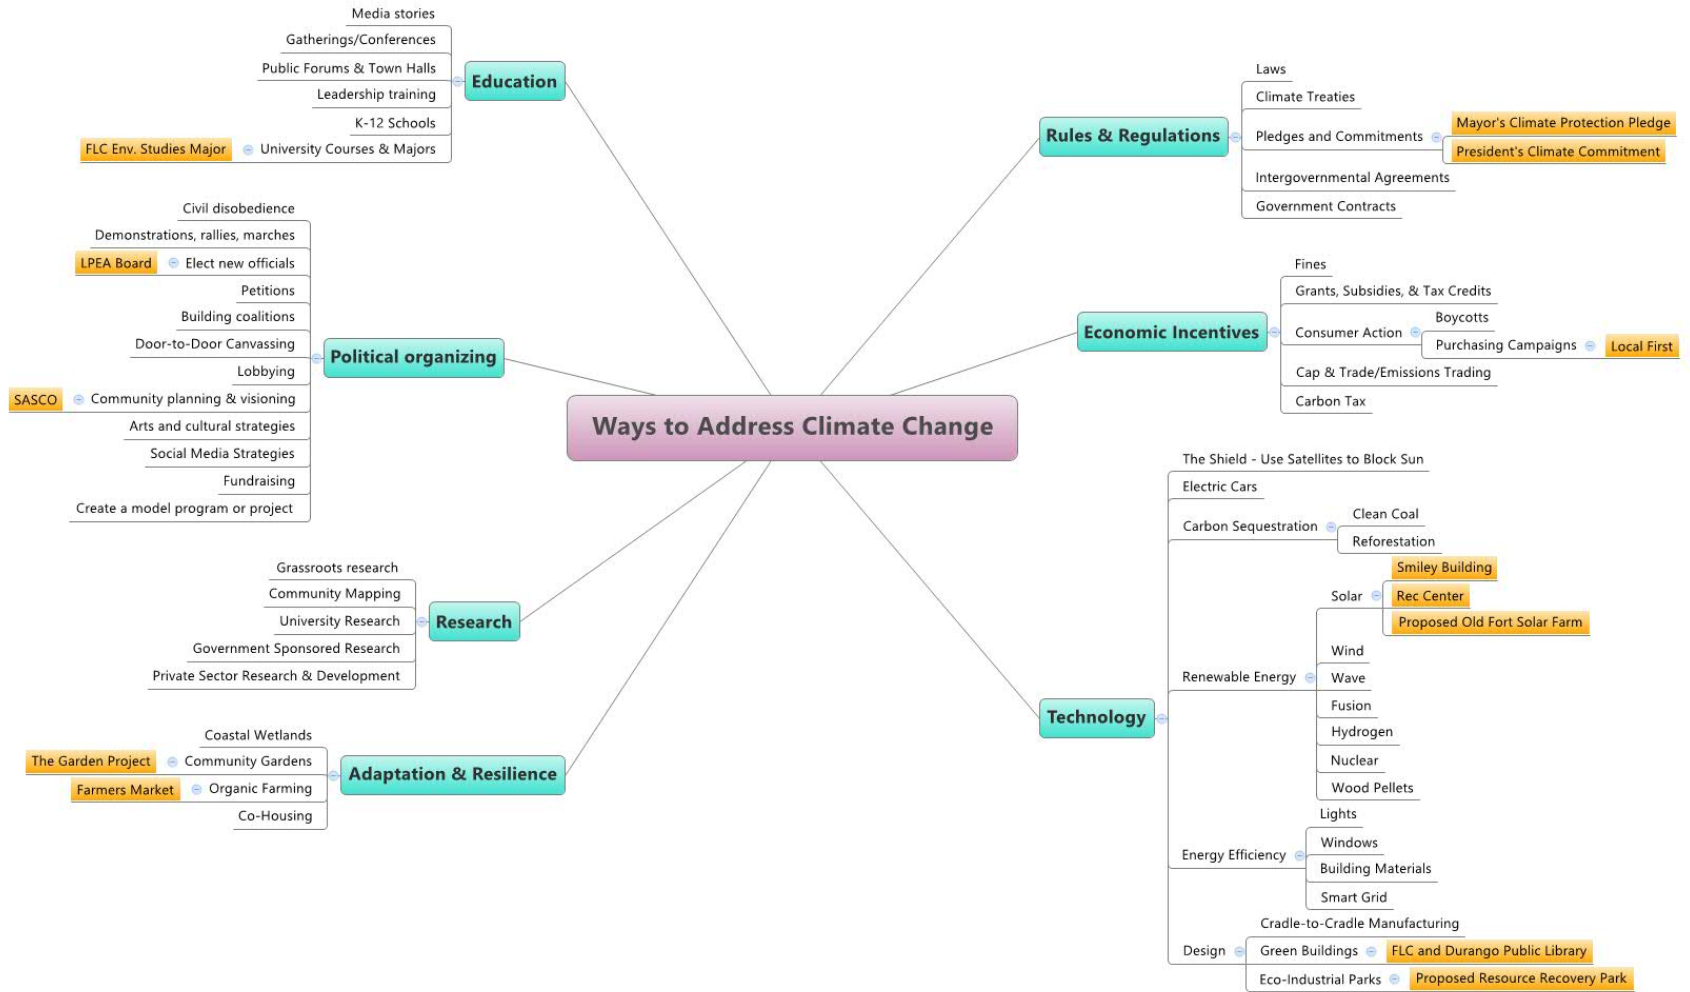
Ways to Address Climate Change

Education
Media stories
Gatherings/Conferences
Public Forums & Town Halls
Leadership training
K-12 Schools
University Courses & Majors
FLC Env. Studies Major

Political organizing
Civil disobedience
Demonstrations, rallies, marches
Elect new officials
LPEA Board
Petitions
Building coalitions
Door-to-Door Canvassing
Lobbying
Community planning & visioning
SASCO
Arts and cultural strategies
Social Media Strategies
Fundraising
Create a model program or project

Research
Grassroots research
Community Mapping
University Research
Government Sponsored Research
Private Sector Research & Development

Adaptation & Resilience
Coastal Wetlands
Community Gardens
The Garden Project
Organic Farming
Farmers Market
Co-Housing

Rules & Regulations
Laws
Climate Treaties
Pledges and Commitments
Mayor's Climate Protection Pledge
President's Climate Commitment
Intergovernmental Agreements
Government Contracts

Economic Incentives
Fines
Grants, Subsidies, & Tax Credits
Consumer Action
Boycotts
Purchasing Campaigns
Local First
Cap & Trade/Emissions Trading
Carbon Tax

Technology
The Shield - Use Satellites to Block Sun
Electric Cars
Carbon Sequestration
Clean Coal
Reforestation
Renewable Energy
Solar
Smiley Building
Rec Center
Proposed Old Fort Solar Farm
Wind
Wave
Fusion
Hydrogen
Nuclear
Wood Pellets
Energy Efficiency
Lights
Windows
Building Materials
Smart Grid
Design
Cradle-to-Cradle Manufacturing
Green Buildings
FLC and Durango Public Library
Eco-Industrial Parks
Proposed Resource Recovery Park